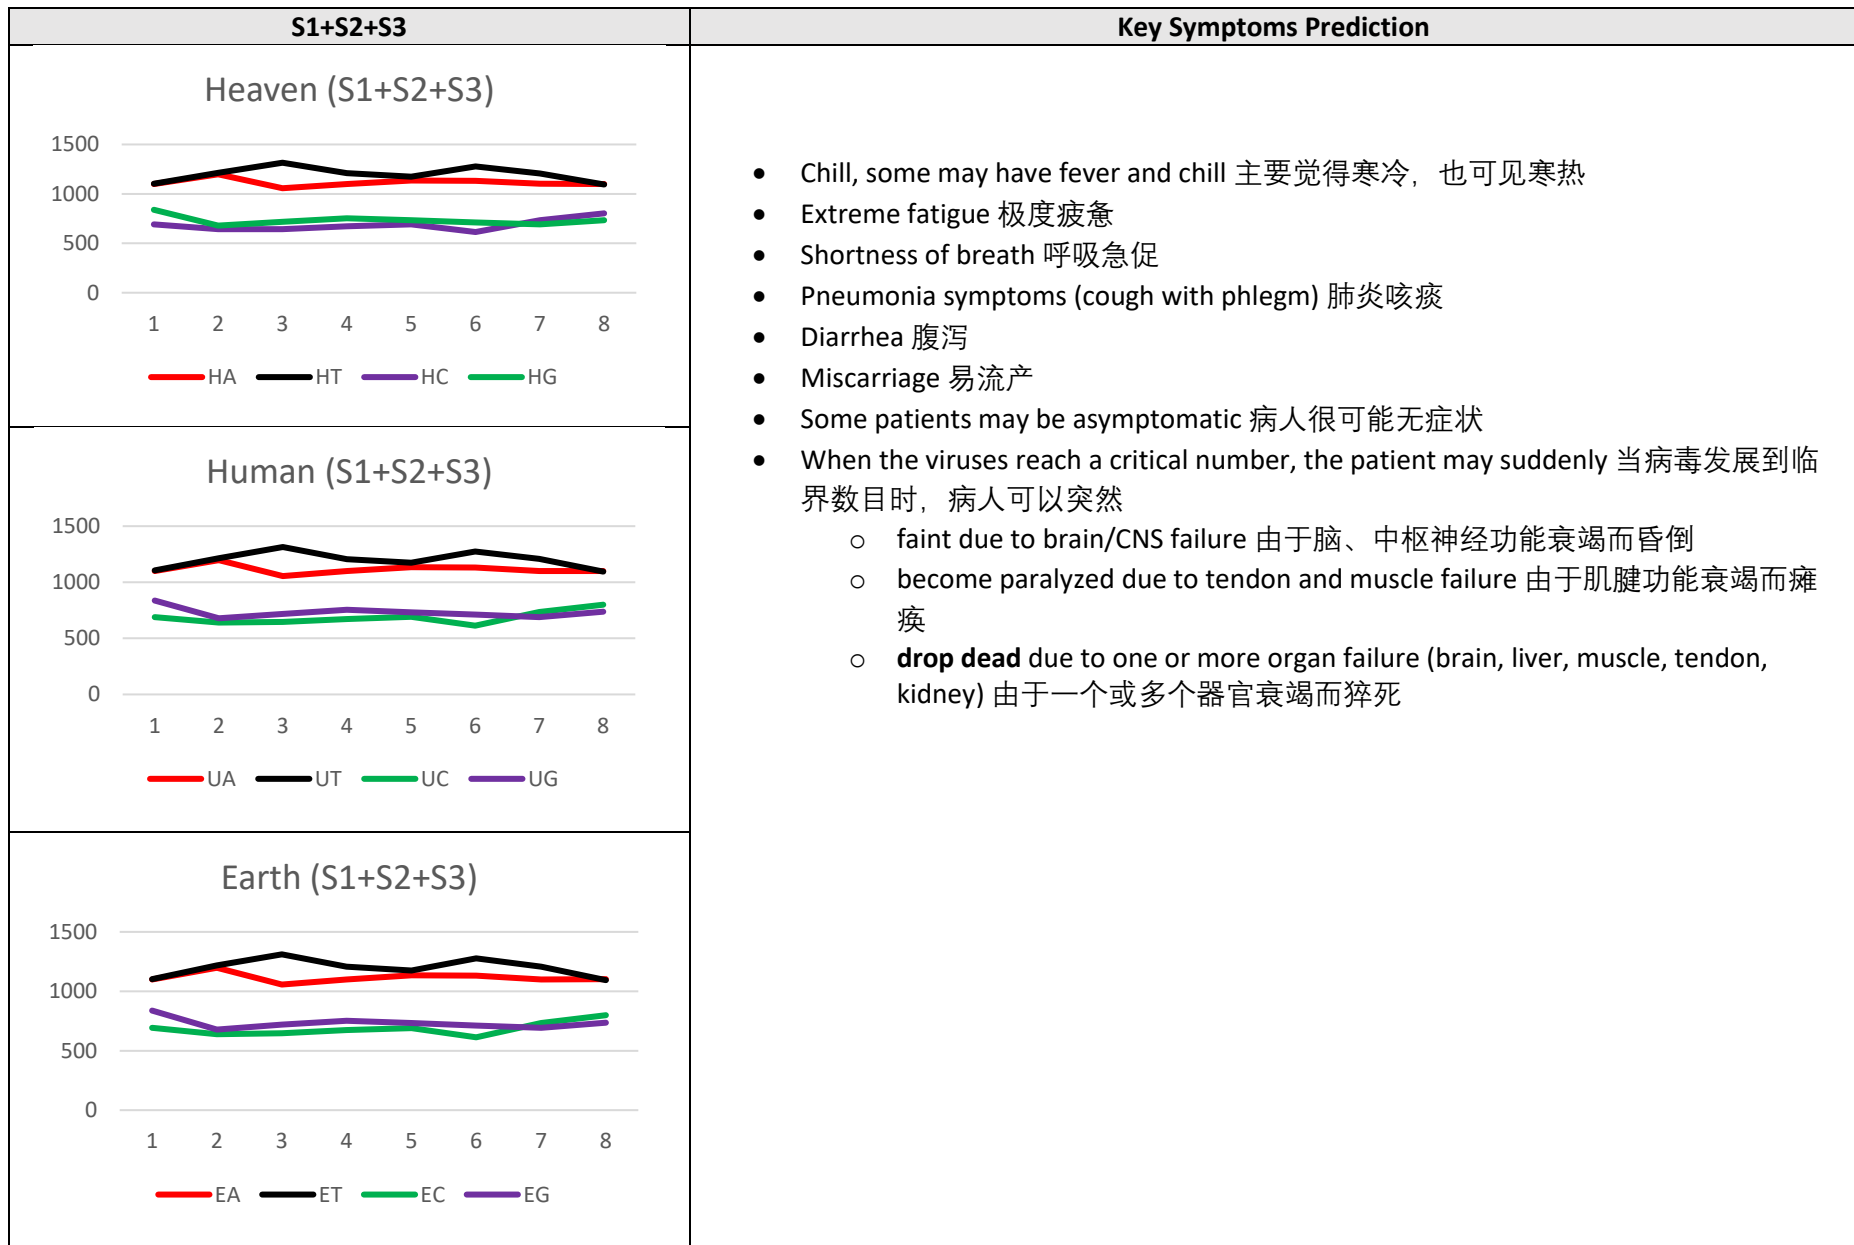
| S1+S2+S3 | Key Symptoms Prediction |
|---|---|
| Heaven (S1+S2+S3)<br>1500<br>1000<br>500<br>0<br>1 2 3 4 5 6 7 8<br>HA HT HC HG | • Chill, some may have fever and chill 主要觉得寒冷，也可见寒热<br>• Extreme fatigue 极度疲惫<br>• Shortness of breath 呼吸急促<br>• Pneumonia symptoms (cough with phlegm) 肺炎咳痰<br>• Diarrhea 腹泻<br>• Miscarriage 易流产<br>• Some patients may be asymptomatic 病人很可能无症状<br>• When the viruses reach a critical number, the patient may suddenly 当病毒发展到临界数目时，病人可以突然<br>○ faint due to brain/CNS failure 由于脑、中枢神经功能衰竭而昏倒<br>○ become paralyzed due to tendon and muscle failure 由于肌腱功能衰竭而瘫痪<br>○ **drop dead** due to one or more organ failure (brain, liver, muscle, tendon, kidney) 由于一个或多个器官衰竭而猝死 |
| Human (S1+S2+S3)<br>1500<br>1000<br>500<br>0<br>1 2 3 4 5 6 7 8<br>UA UT UC UG | |
| Earth (S1+S2+S3)<br>1500<br>1000<br>500<br>0<br>1 2 3 4 5 6 7 8<br>EA ET EC EG | |